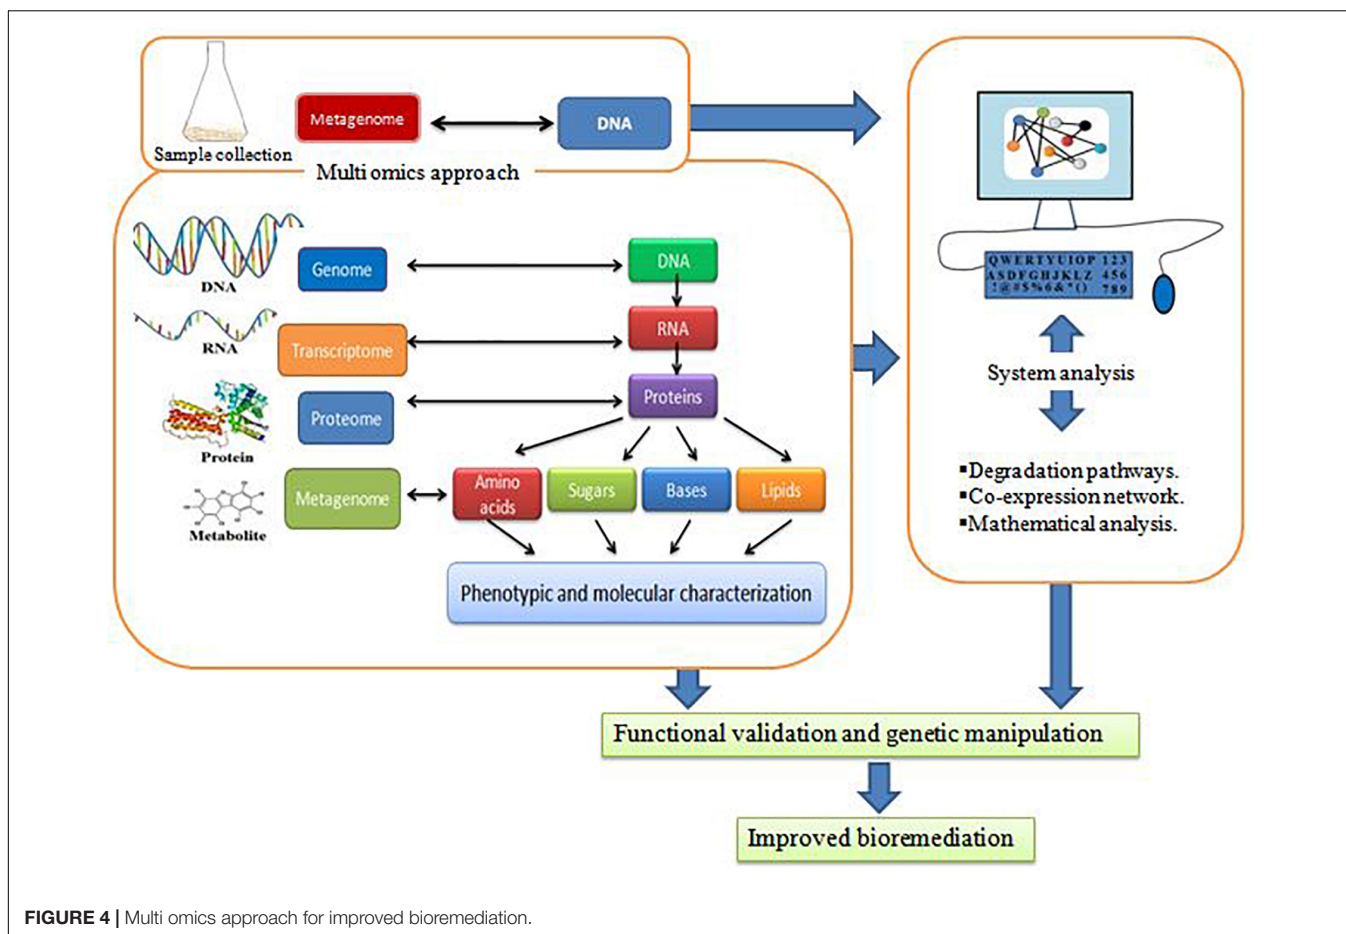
Sample collection

Metagenome

DNA

Multi omics approach

DNA

Genome

DNA

RNA

Transcriptome

RNA

Protein

Proteome

Proteins

Metabolite

Metagenome

Amino acids

Sugars

Bases

Lipids

Phenotypic and molecular characterization

QWERTYUIOP 123
ASDFGHJKLZ 456
!@#$%6&*() 789

System analysis

▪Degradation pathways.
▪Co-expression network.
▪Mathematical analysis.

Functional validation and genetic manipulation

Improved bioremediation

FIGURE 4 | Multi omics approach for improved bioremediation.